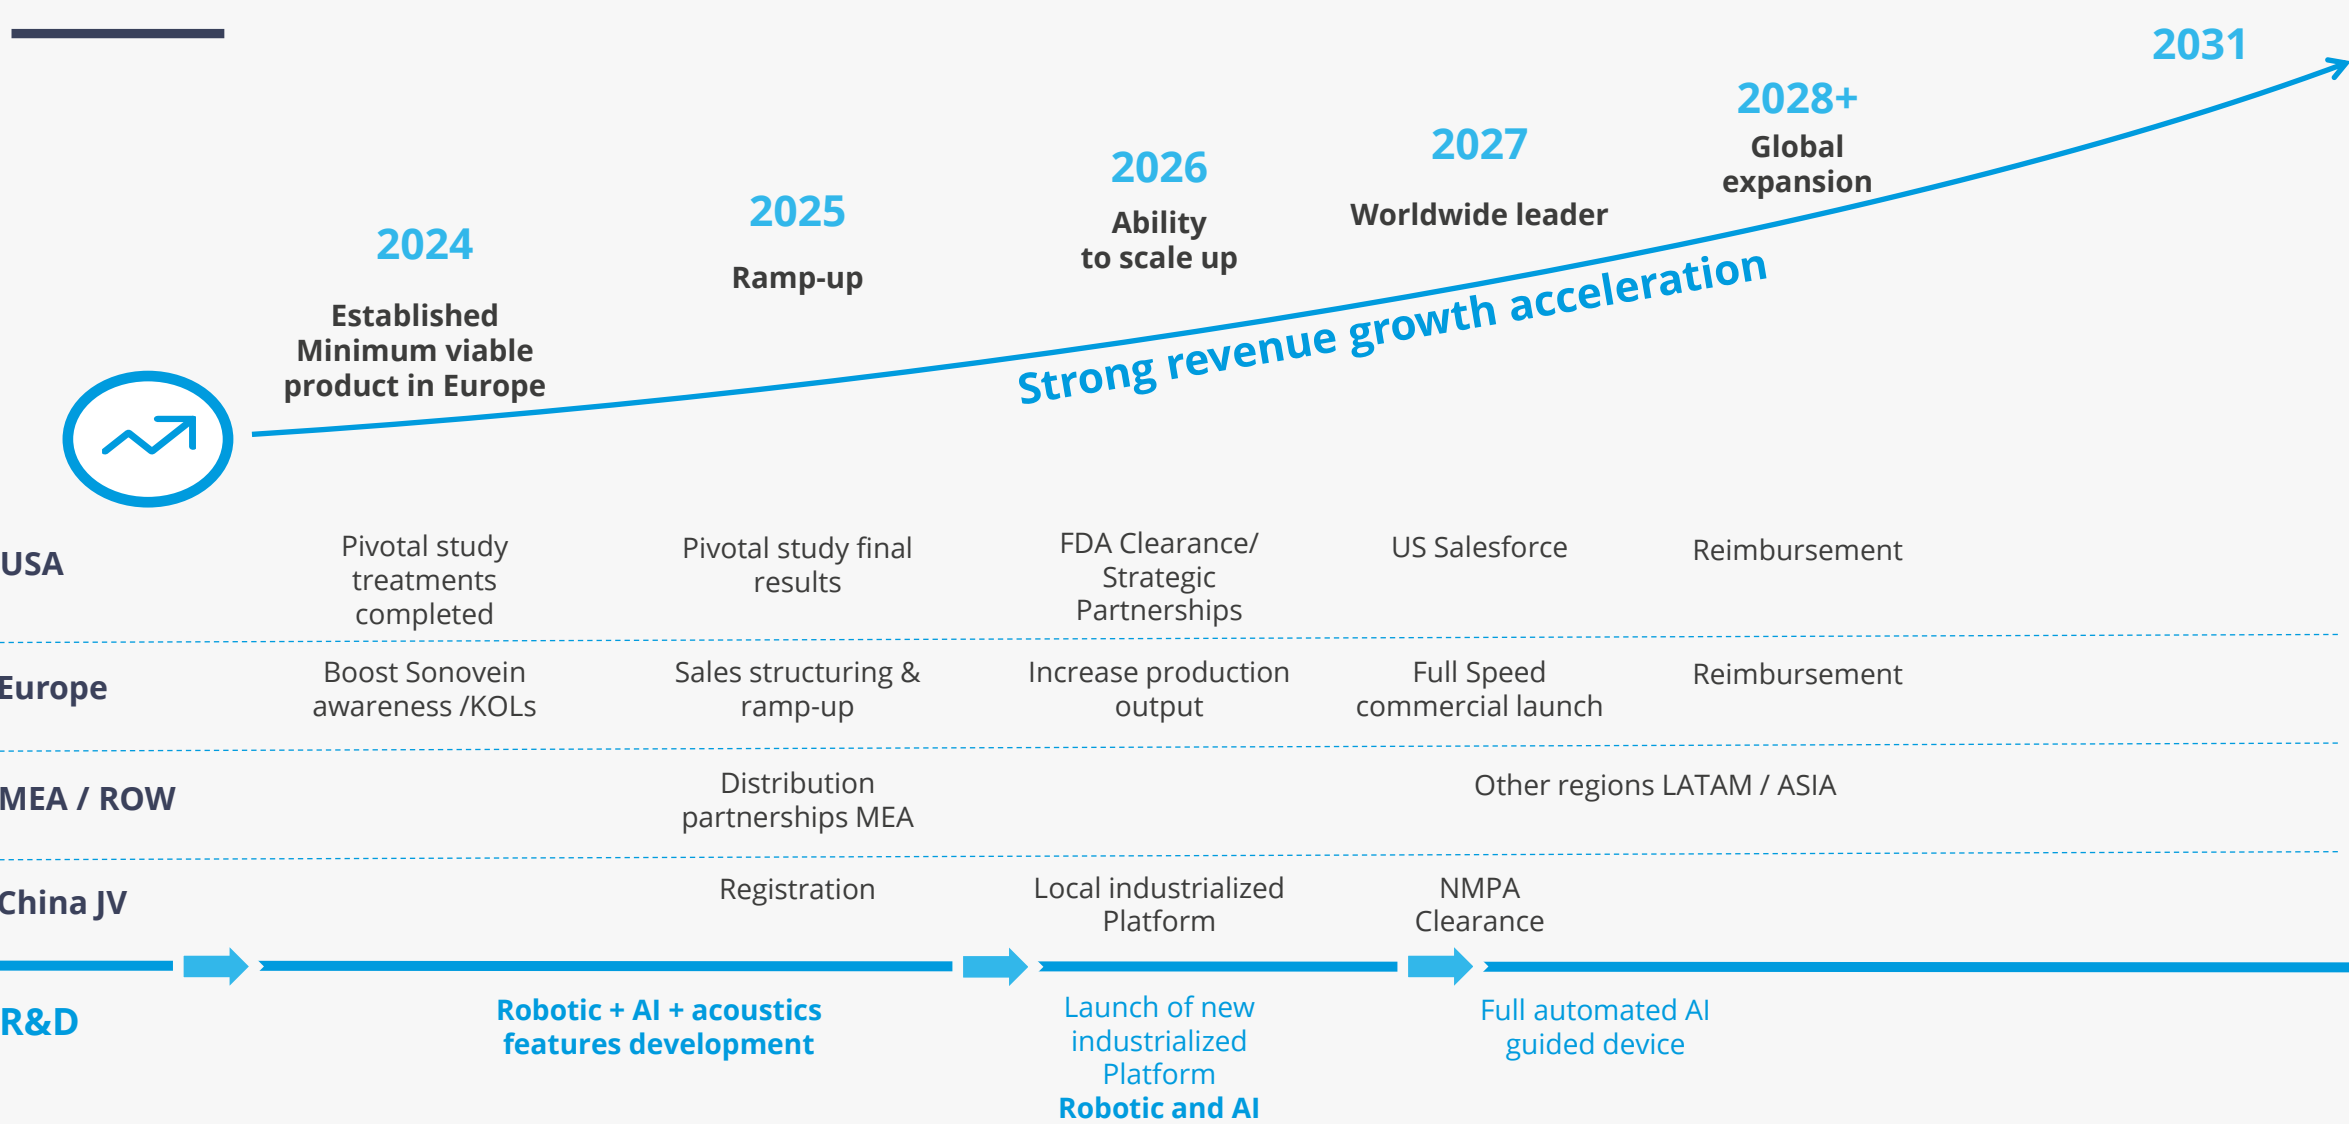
2031

2028+
Global expansion

2027
Worldwide leader

2026
Ability to scale up

2025
Ramp-up

2024
Established Minimum viable product in Europe

Strong revenue growth acceleration

| | | | | | |
|---|---|---|---|---|---|
| USA | Pivotal study treatments completed | Pivotal study final results | FDA Clearance/ Strategic Partnerships | US Salesforce | Reimbursement |
| Europe | Boost Sonovein awareness /KOLs | Sales structuring & ramp-up | Increase production output | Full Speed commercial launch | Reimbursement |
| MEA / ROW | | Distribution partnerships MEA | | Other regions LATAM / ASIA | |
| China JV | | Registration | Local industrialized Platform | NMPA Clearance | |

R&D

Robotic + AI + acoustics features development

Launch of new industrialized Platform
Robotic and AI

Full automated AI guided device